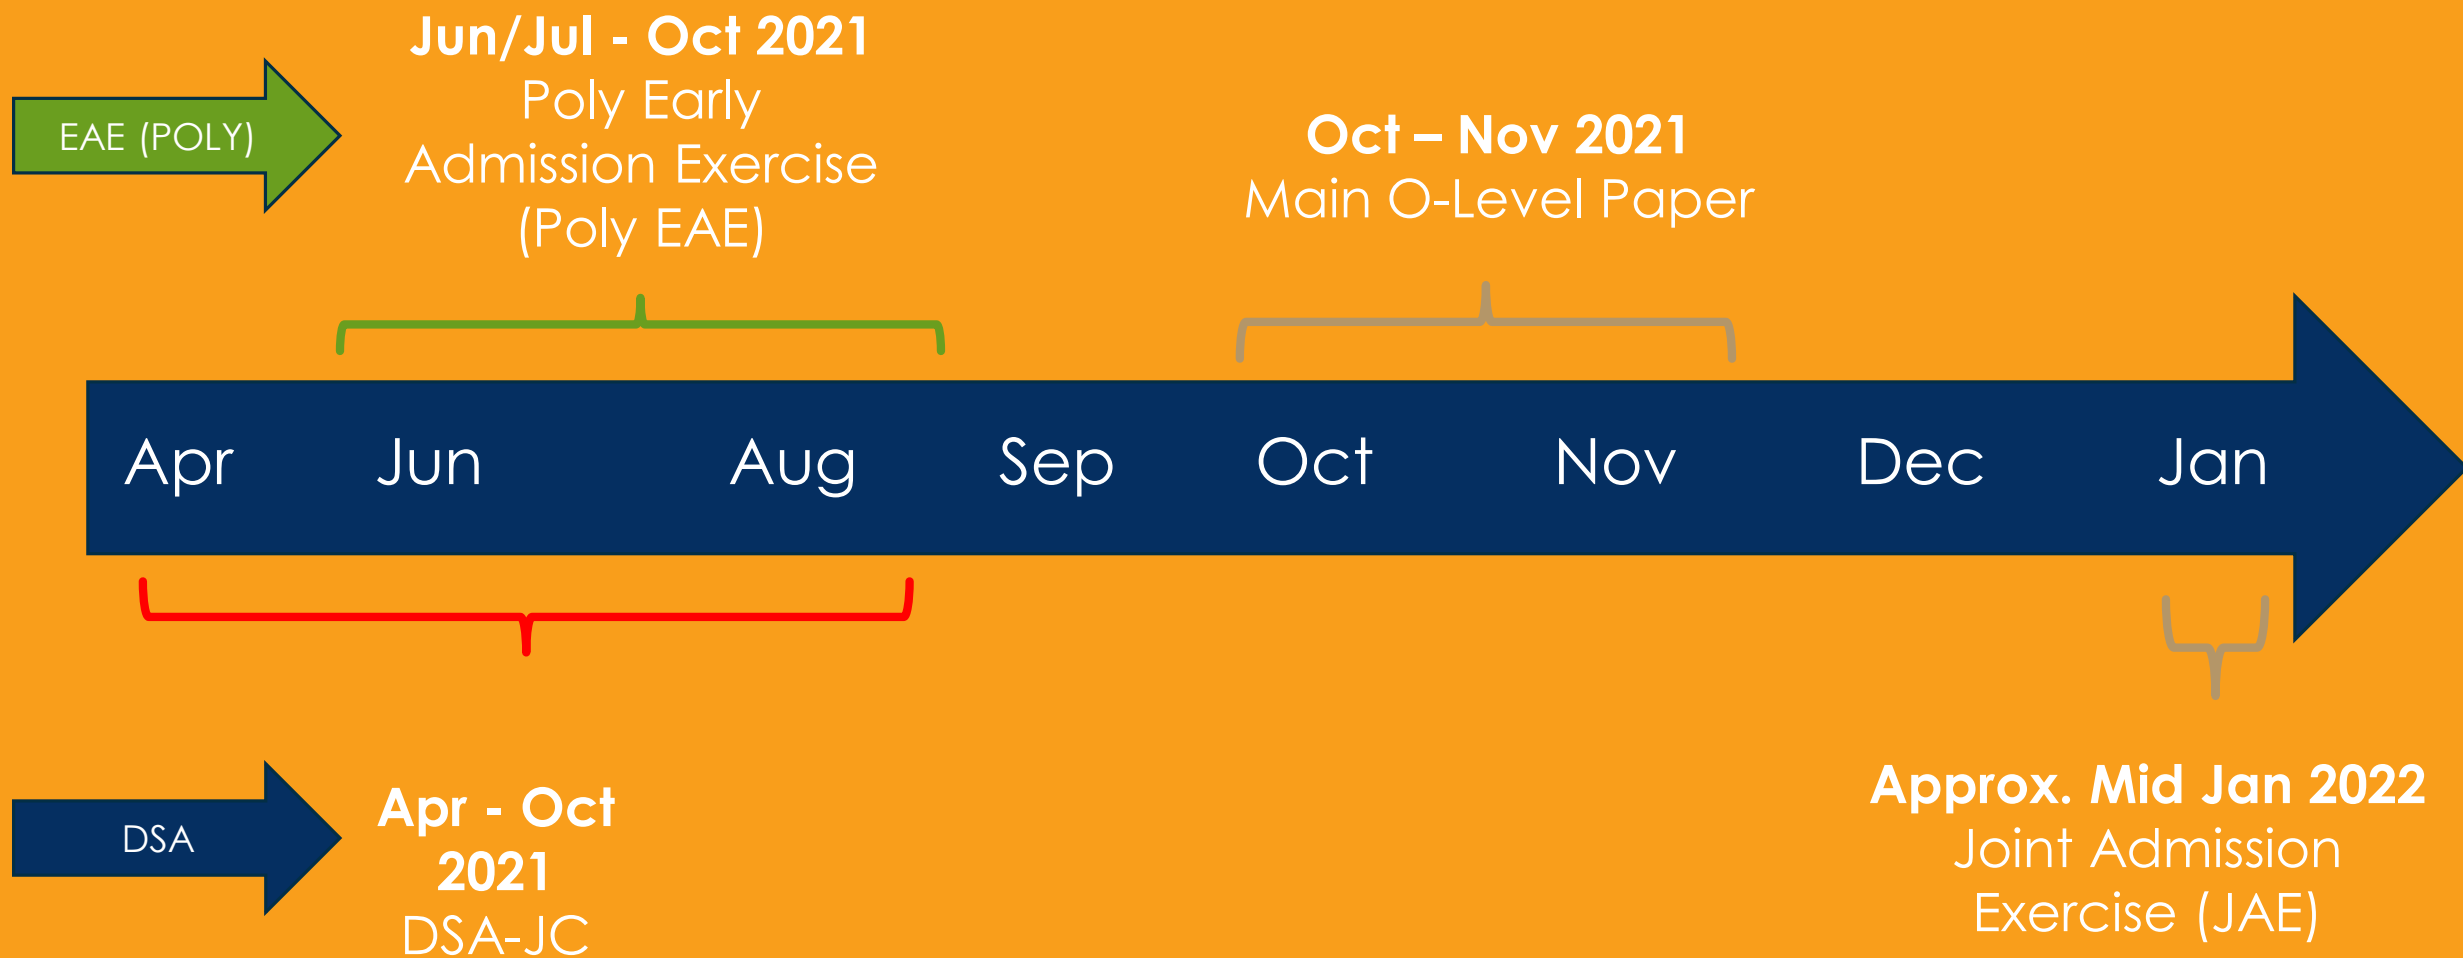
EAE (POLY)

Jun/Jul - Oct 2021
Poly Early Admission Exercise (Poly EAE)

Oct – Nov 2021
Main O-Level Paper

Apr Jun Aug Sep Oct Nov Dec Jan

DSA

Apr - Oct 2021
DSA-JC

Approx. Mid Jan 2022
Joint Admission Exercise (JAE)